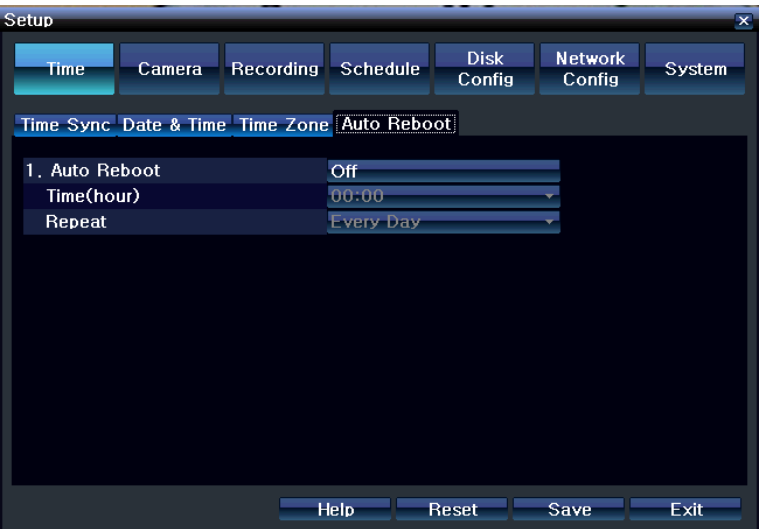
Setup

Time | Camera | Recording | Schedule | Disk Config | Network Config | System

Time Sync | Date & Time | Time Zone | Auto Reboot

1. Auto Reboot Off
Time(hour) 00:00
Repeat Every Day

Help | Reset | Save | Exit